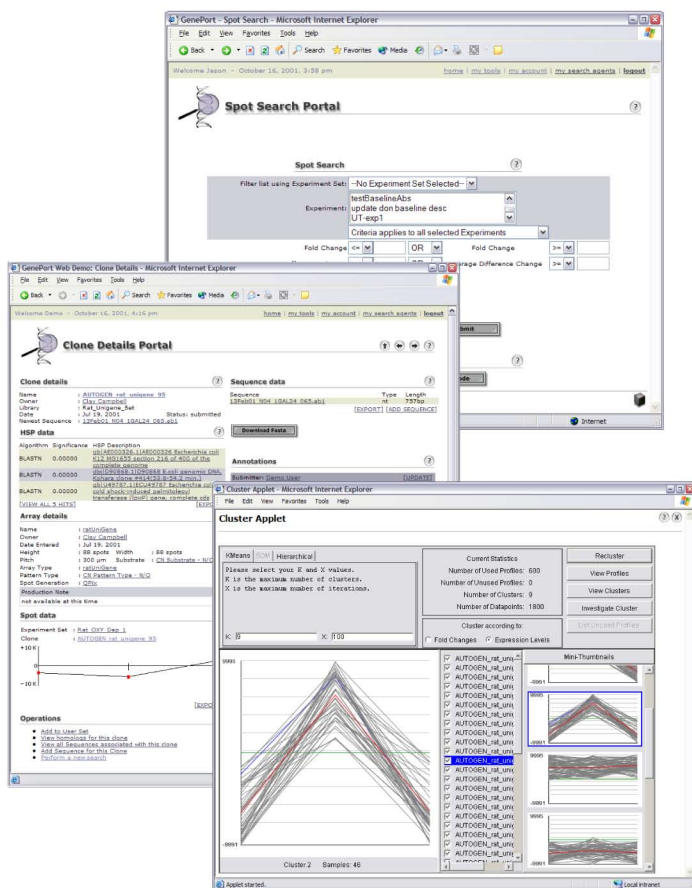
GenePort - Spot Search - Microsoft Internet Explorer

File Edit View Favorites Tools Help

Back Search Favorites Media

Welcome Jason - October 16, 2001, 3:58 pm

home | my tools | my account | my search agents | logout

Spot Search Portal

Spot Search

Filter list using Experiment Set: --No Experiment Set Selected--

Experiment: testBaselineAbs
update don baseline desc
UT-exp1

Criteria applies to all selected Experiments

Fold Change <= OR Fold Change >=

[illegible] OR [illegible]verage Difference Change >=

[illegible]bmit

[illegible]ode

Internet

GenePort Web Demo: Clone Details - Microsoft Internet Explorer

File Edit View Favorites Tools Help

Back Search Favorites Media

Welcome Demo - October 16, 2001, 4:16 pm

home | my tools | my account | my search agents | logout

Clone Details Portal

Clone details

Name : AUTOGEN_rat_unigene_95
Owner : Clay Campbell
Library : Rat_Unigene_Set
Date : Jul 19, 2001 Status: submitted
Newest Sequence : 13Feb01_N04_1GAL24_063.ab1

HSP data

| Algorithm | Significance | HSP Description |
|---|---|---|
| BLASTN | 0.00000 | gb\|AE000326.1\|AE000326 Escherichia coli K12 MG1655 section 216 of 400 of the complete genome |
| BLASTN | 0.00000 | gb\|D90868.1\|D90868 E.coli genomic DNA, Kohara clone #414(53.8-54.2 min.) |
| BLASTN | 0.00000 | gb\|U49787.1\|ECU49787 Escherichia coli cold shock-induced palmitoleoyl transferase (lpxP) gene, complete cds |

[VIEW ALL 5 HITS] [EXP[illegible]

Array details

Name : ratUniGene
Owner : Clay Campbell
Date Entered : Jul 19, 2001
Height : 88 spots Width : 88 spots
Pitch : 300 µm Substrate : CN Substrate - N/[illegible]
Array Type : ratUniGene
Pattern Type : CN Pattern Type - N/O
Spot Generation : QPix

Production Note

not available at this time

Spot data

Experiment Set : Rat_OXY_Dep_1
Clone : AUTOGEN_rat_unigene_95

+10 K

0

-10 K

[EXPO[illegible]

Operations

• Add to User Set
• View homologs for this clone
• View all Sequences associated with this clone
• Add Sequence for this Clone
• Perform a new search

Sequence data

| Sequence | Type | Length |
|---|---|---|
| 13Feb01_N04_1GAL24_063.ab1 | nt | 757bp |

[EXPORT] [ADD SEQUENCE]

Download Fasta

Annotations

Submitter: Demo User [UPDATE]

Cluster Applet - Microsoft Internet Explorer

File Edit View Favorites Tools Help

Cluster Applet

KMeans SOM Hierarchical

Please select your K and X values.
K is the maximum number of clusters.
X is the maximum number of iterations.

K: 9 X: 100

Current Statistics
Number of Used Profiles: 600
Number of Unused Profiles: 0
Number of Clusters: 9
Number of Datapoints: 1800

Cluster according to:
Fold Changes Expression Levels

Recluster
View Profiles
View Clusters
Investigate Cluster
List Unused Profiles

9995

-9991

Cluster 2 Samples: 46

AUTOGEN_rat_uni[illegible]
AUTOGEN_rat_uni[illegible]
AUTOGEN_rat_uni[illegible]
AUTOGEN_rat_uni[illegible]
AUTOGEN_rat_uni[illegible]
AUTOGEN_rat_uni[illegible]
AUTOGEN_rat_uni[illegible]
AUTOGEN_rat_uni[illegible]
AUTOGEN_rat_uni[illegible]
AUTOGEN_rat_uni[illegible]
AUTOGEN_rat_uni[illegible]
AUTOGEN_rat_uni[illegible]
AUTOGEN_rat_uni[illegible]
AUTOGEN_rat_uni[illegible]
AUTOGEN_rat_uni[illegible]
AUTOGEN_rat_uni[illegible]
AUTOGEN_rat_uni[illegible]
AUTOGEN_rat_uni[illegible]
AUTOGEN_rat_uni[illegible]
AUTOGEN_rat_uni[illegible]
AUTOGEN_rat_uni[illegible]

Mini-Thumbnails

-9991
9995
-9991
9995
-9991
9995
-9991

Applet started.

Local intranet